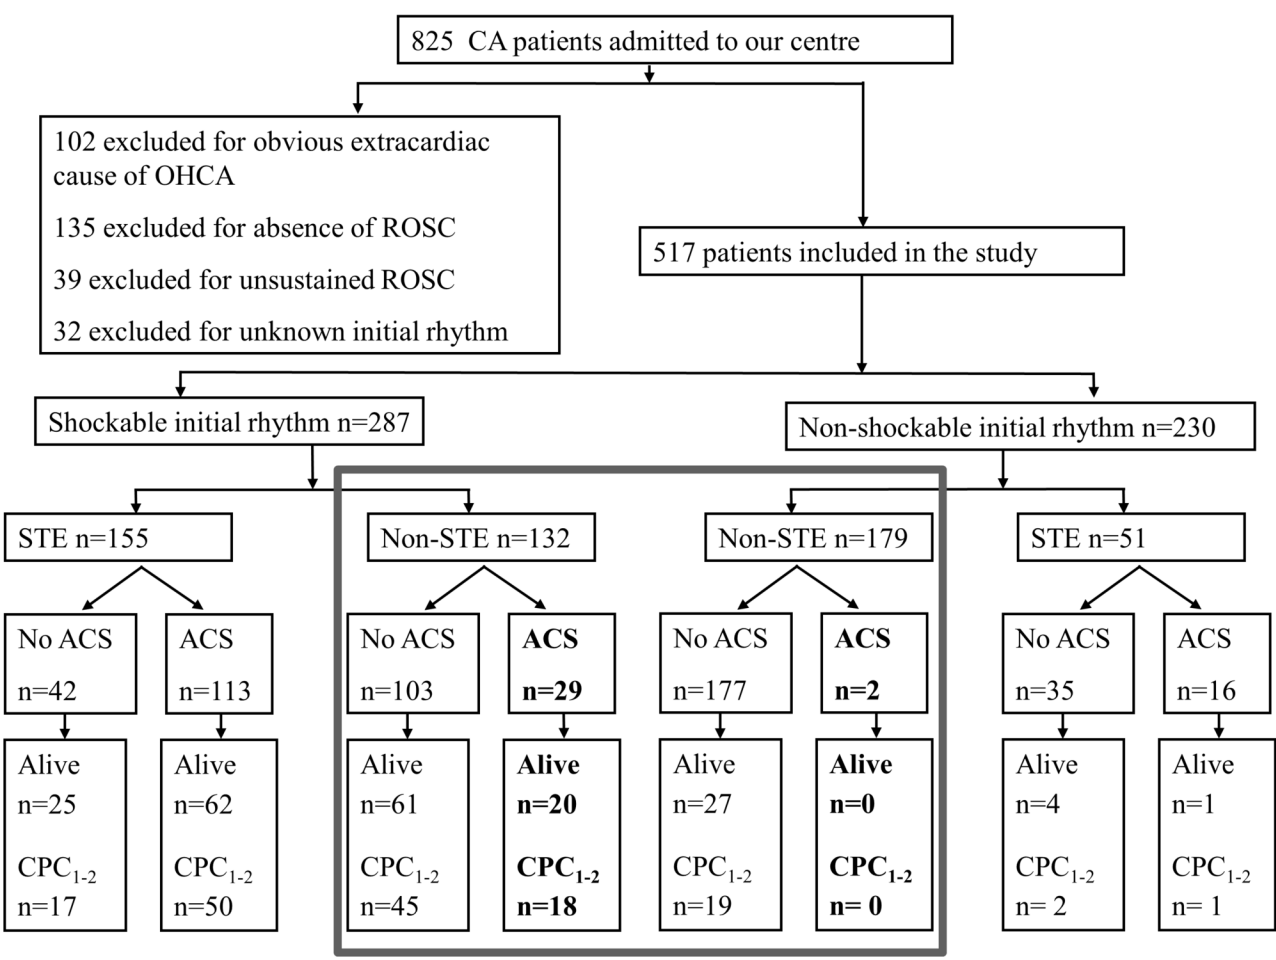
825 CA patients admitted to our centre

102 excluded for obvious extracardiac cause of OHCA

135 excluded for absence of ROSC

39 excluded for unsustained ROSC

32 excluded for unknown initial rhythm

517 patients included in the study

Shockable initial rhythm n=287

Non-shockable initial rhythm n=230

STE n=155

Non-STE n=132

Non-STE n=179

STE n=51

No ACS n=42

ACS n=113

No ACS n=103

ACS n=29

No ACS n=177

ACS n=2

No ACS n=35

ACS n=16

Alive n=25 CPC$_{1-2}$ n=17

Alive n=62 CPC$_{1-2}$ n=50

Alive n=61 CPC$_{1-2}$ n=45

Alive n=20 CPC$_{1-2}$ n=18

Alive n=27 CPC$_{1-2}$ n=19

Alive n=0 CPC$_{1-2}$ n= 0

Alive n=4 CPC$_{1-2}$ n= 2

Alive n=1 CPC$_{1-2}$ n= 1